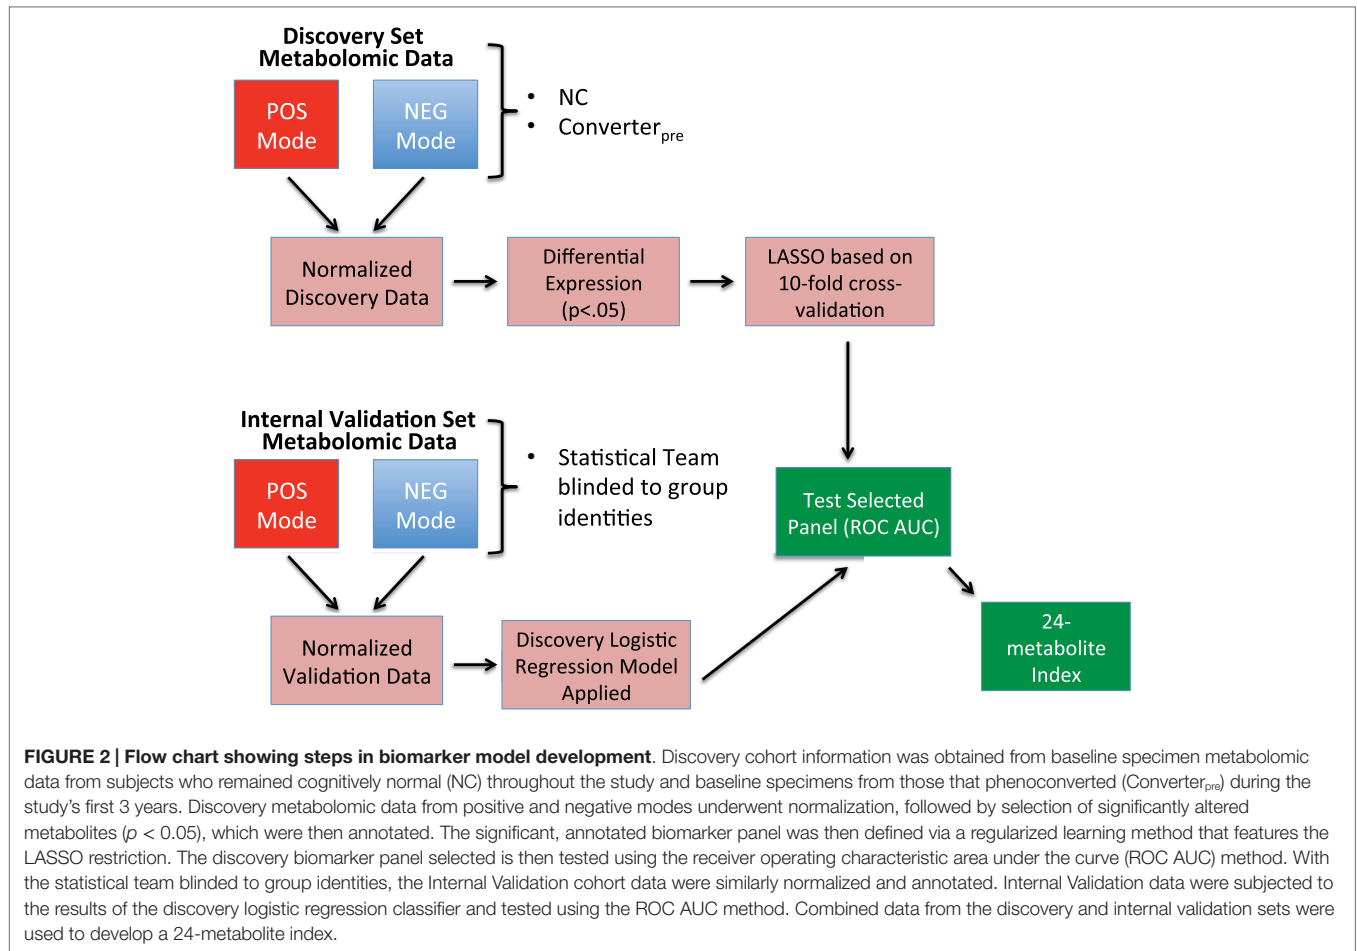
Discovery Set Metabolomic Data

POS Mode

NEG Mode

• NC
• Converter$_{pre}$

Normalized Discovery Data

Differential Expression (p<.05)

LASSO based on 10-fold cross-validation

Internal Validation Set Metabolomic Data

POS Mode

NEG Mode

• Statistical Team blinded to group identities

Test Selected Panel (ROC AUC)

Normalized Validation Data

Discovery Logistic Regression Model Applied

24-metabolite Index

**FIGURE 2 | Flow chart showing steps in biomarker model development**. Discovery cohort information was obtained from baseline specimen metabolomic data from subjects who remained cognitively normal (NC) throughout the study and baseline specimens from those that phenoconverted (Converter$_{pre}$) during the study's first 3 years. Discovery metabolomic data from positive and negative modes underwent normalization, followed by selection of significantly altered metabolites ($p < 0.05$), which were then annotated. The significant, annotated biomarker panel was then defined via a regularized learning method that features the LASSO restriction. The discovery biomarker panel selected is then tested using the receiver operating characteristic area under the curve (ROC AUC) method. With the statistical team blinded to group identities, the Internal Validation cohort data were similarly normalized and annotated. Internal Validation data were subjected to the results of the discovery logistic regression classifier and tested using the ROC AUC method. Combined data from the discovery and internal validation sets were used to develop a 24-metabolite index.